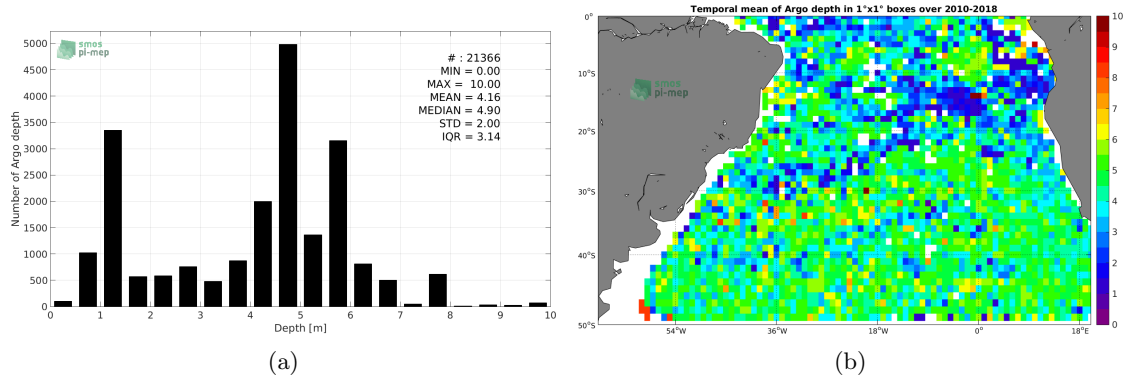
smos
pi-mep

# : 21366
MIN = 0.00
MAX = 10.00
MEAN = 4.16
MEDIAN = 4.90
STD = 2.00
IQR = 3.14

Number of Argo depth

5000
4500
4000
3500
3000
2500
2000
1500
1000
500
0

0 1 2 3 4 5 6 7 8 9 10

Depth [m]

(a)

Temporal mean of Argo depth in 1°x1° boxes over 2010-2018

smos
pi-mep

0°
10°S
20°S
30°S
40°S
50°S

54°W 36°W 18°W 0° 18°E

10
9
8
7
6
5
4
3
2
1
0

(b)